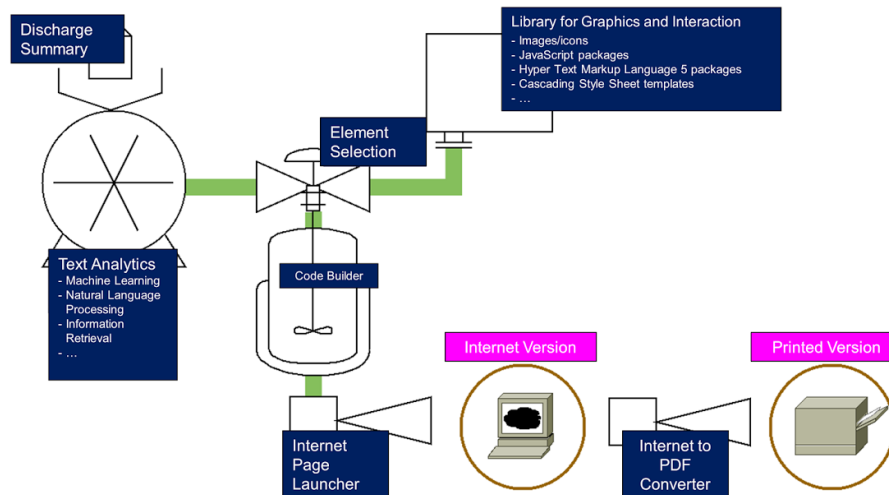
Discharge Summary

Library for Graphics and Interaction
- Images/icons
- JavaScript packages
- Hyper Text Markup Language 5 packages
- Cascading Style Sheet templates
- ...

Element Selection

Text Analytics
- Machine Learning
- Natural Language Processing
- Information Retrieval
- ...

Code Builder

Internet Version

Printed Version

Internet Page Launcher

Internet to PDF Converter